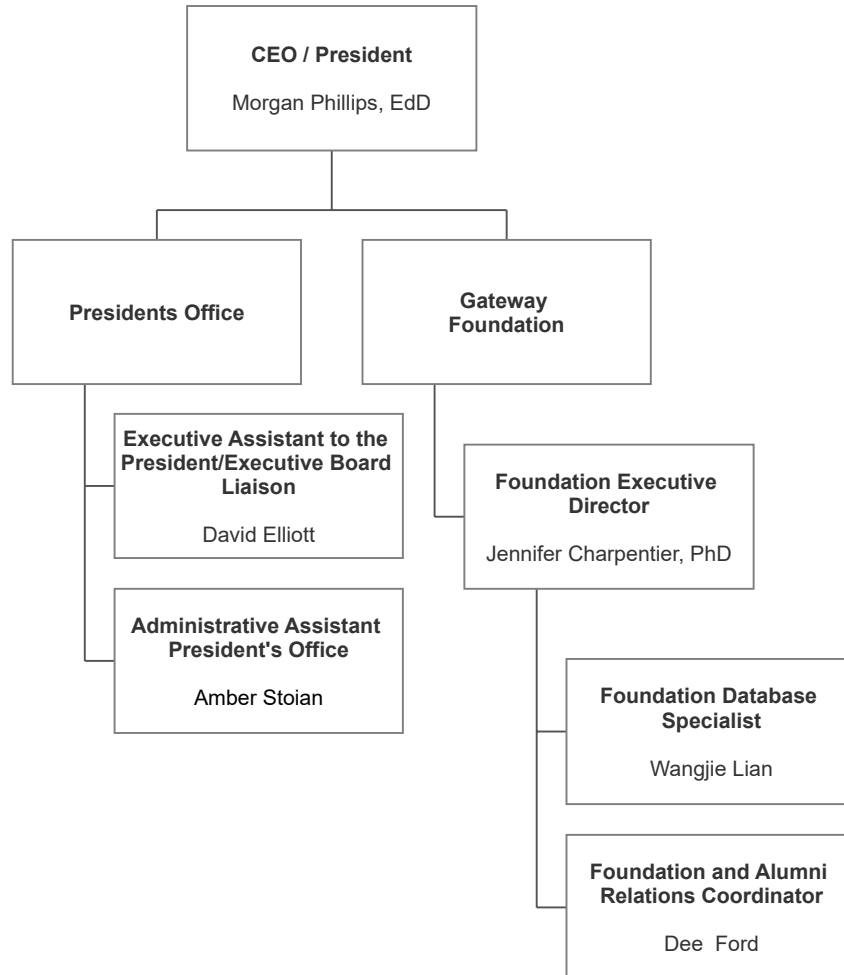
CEO / President

Morgan Phillips, EdD

Presidents Office

Executive Assistant to the President/Executive Board Liaison

David Elliott

Administrative Assistant President's Office

Amber Stoian

Gateway Foundation

Foundation Executive Director

Jennifer Charpentier, PhD

Foundation Database Specialist

Wangjie Lian

Foundation and Alumni Relations Coordinator

Dee Ford